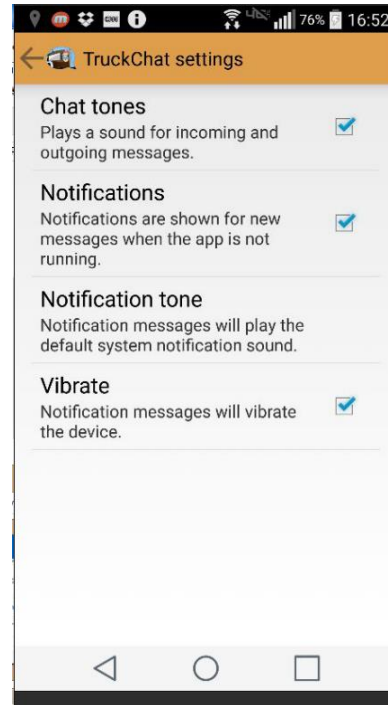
76% 16:52

TruckChat settings

Chat tones
Plays a sound for incoming and outgoing messages.

Notifications
Notifications are shown for new messages when the app is not running.

Notification tone
Notification messages will play the default system notification sound.

Vibrate
Notification messages will vibrate the device.